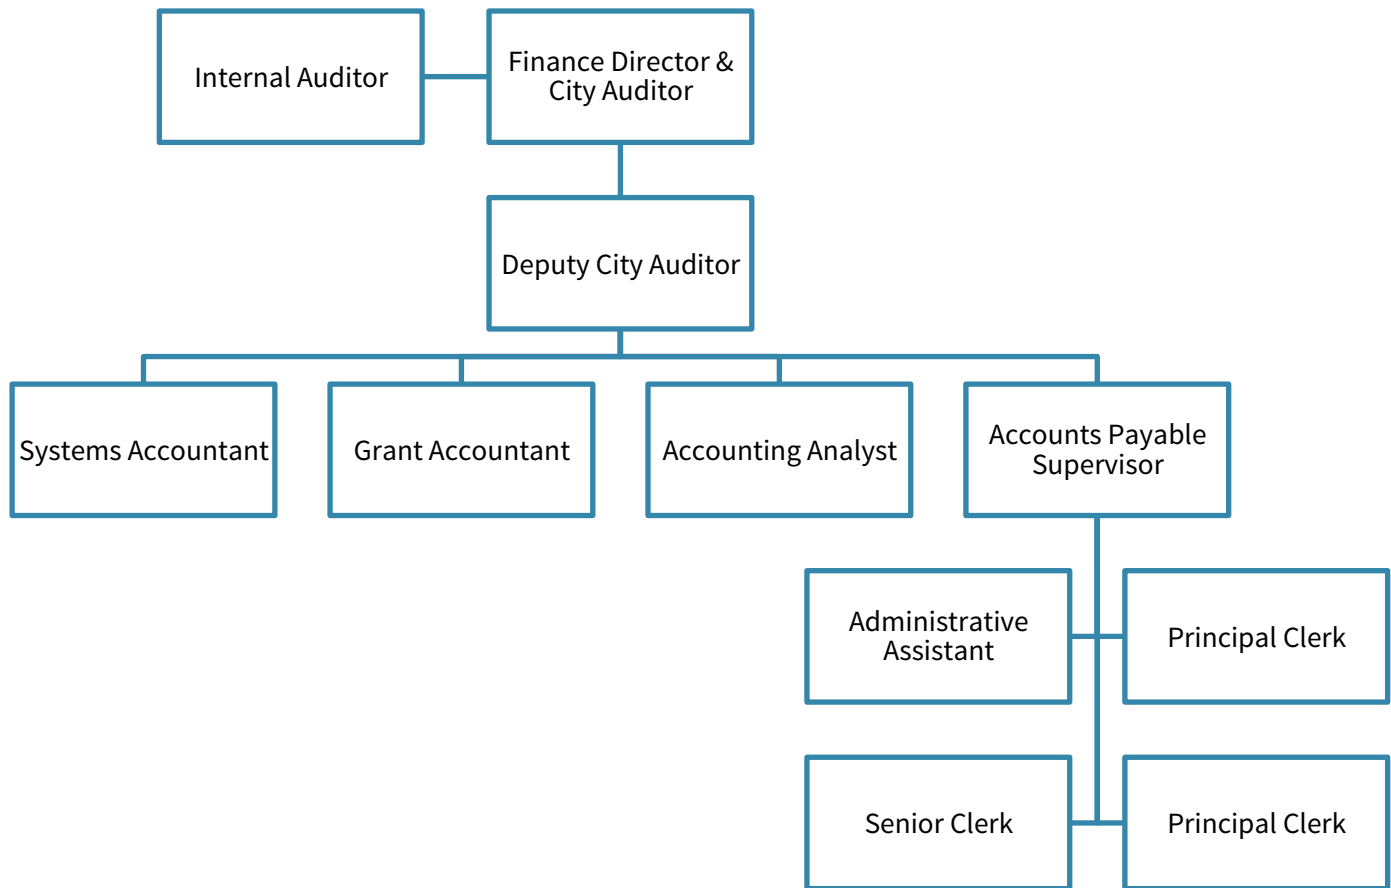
Internal Auditor

Finance Director & City Auditor

Deputy City Auditor

Systems Accountant

Grant Accountant

Accounting Analyst

Accounts Payable Supervisor

Administrative Assistant

Principal Clerk

Senior Clerk

Principal Clerk